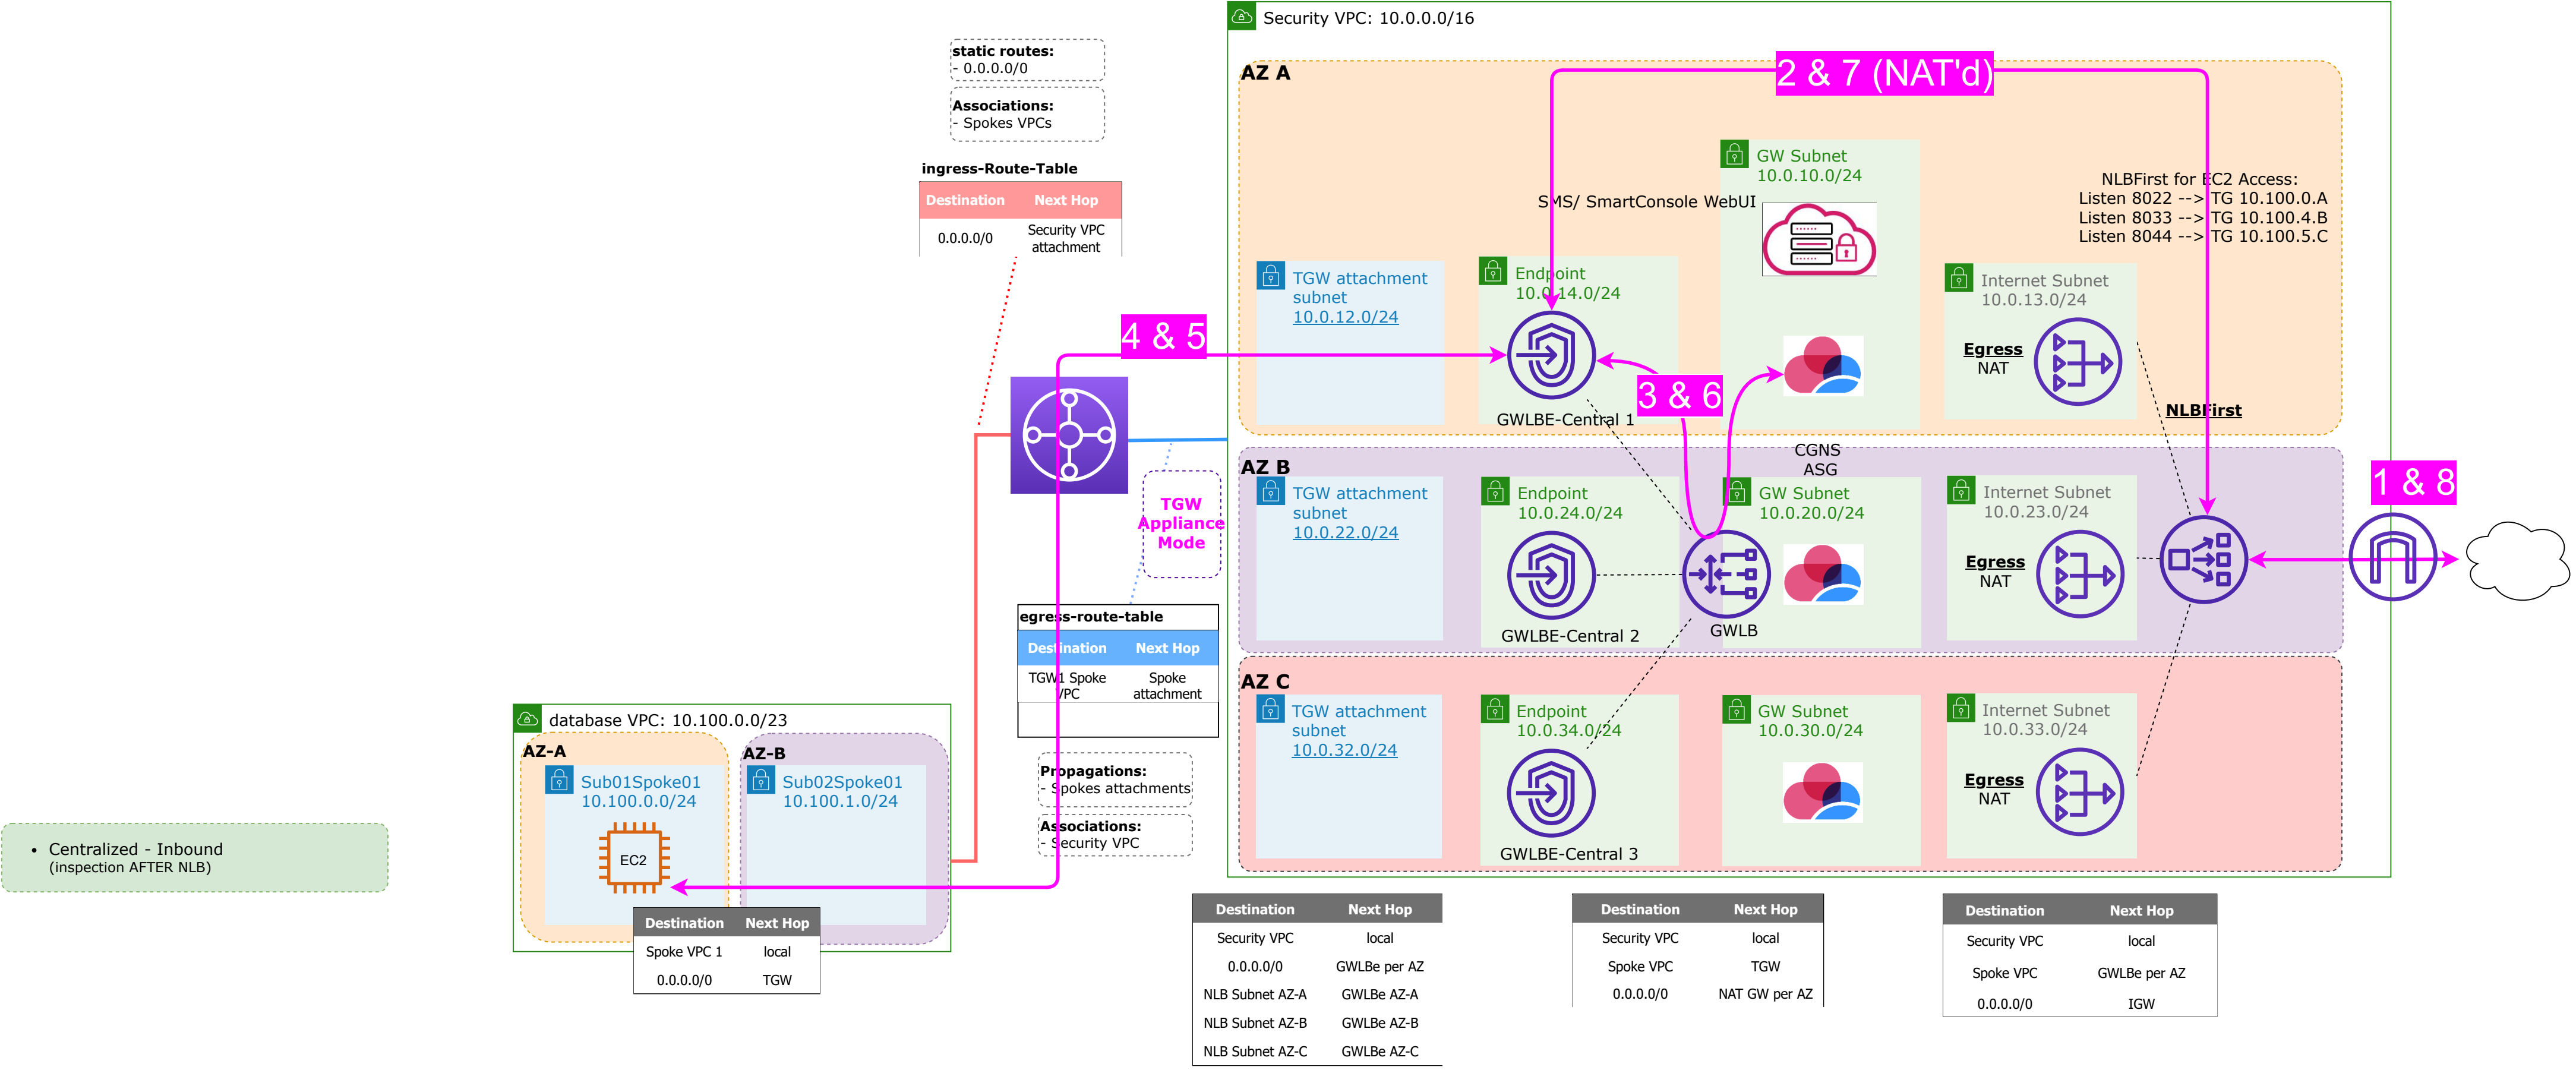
static routes:
- 0.0.0.0/0

Associations:
- Spokes VPCs

ingress-Route-Table

| Destination | Next Hop |
|---|---|
| 0.0.0.0/0 | Security VPC attachment |

Security VPC: 10.0.0.0/16

AZ A

2 & 7 (NAT'd)

GW Subnet
10.0.10.0/24

SMS/ SmartConsole WebUI

NLBFirst for EC2 Access:
Listen 8022 --> TG 10.100.0.A
Listen 8033 --> TG 10.100.4.B
Listen 8044 --> TG 10.100.5.C

TGW attachment subnet
10.0.12.0/24

Endpoint
10.0.14.0/24

Internet Subnet
10.0.13.0/24

Egress
NAT

4 & 5

3 & 6

GWLBE-Central 1

NLBFirst

CGNS
ASG

AZ B

TGW attachment subnet
10.0.22.0/24

Endpoint
10.0.24.0/24

GW Subnet
10.0.20.0/24

Internet Subnet
10.0.23.0/24

1 & 8

TGW
Appliance
Mode

Egress
NAT

GWLBE-Central 2

GWLB

egress-route-table

| Destination | Next Hop |
|---|---|
| TGW1 Spoke VPC | Spoke attachment |

database VPC: 10.100.0.0/23

AZ-A

AZ-B

AZ C

TGW attachment subnet
10.0.32.0/24

Endpoint
10.0.34.0/24

GW Subnet
10.0.30.0/24

Internet Subnet
10.0.33.0/24

Sub01Spoke01
10.100.0.0/24

Sub02Spoke01
10.100.1.0/24

Propagations:
- Spokes attachments

Egress
NAT

EC2

Associations:
- Security VPC

GWLBE-Central 3

• Centralized - Inbound
(inspection AFTER NLB)

| Destination | Next Hop |
|---|---|
| Spoke VPC 1 | local |
| 0.0.0.0/0 | TGW |

| Destination | Next Hop |
|---|---|
| Security VPC | local |
| 0.0.0.0/0 | GWLBe per AZ |
| NLB Subnet AZ-A | GWLBe AZ-A |
| NLB Subnet AZ-B | GWLBe AZ-B |
| NLB Subnet AZ-C | GWLBe AZ-C |

| Destination | Next Hop |
|---|---|
| Security VPC | local |
| Spoke VPC | TGW |
| 0.0.0.0/0 | NAT GW per AZ |

| Destination | Next Hop |
|---|---|
| Security VPC | local |
| Spoke VPC | GWLBe per AZ |
| 0.0.0.0/0 | IGW |